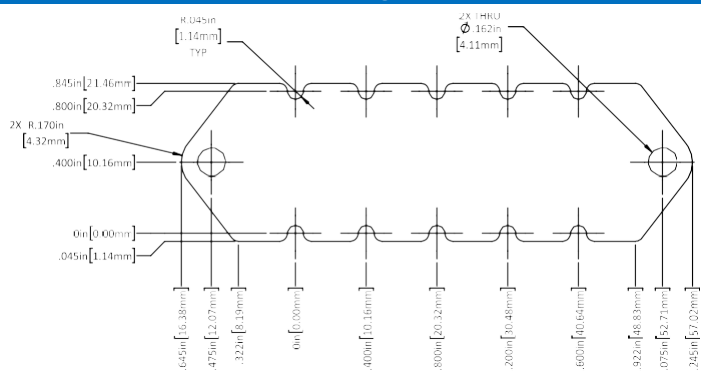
R.045in
[1.14mm]
TYP

2X THRU
$\varnothing$ .162in
[4.11mm]

.845in [21.46mm]
.800in [20.32mm]

2X R.170in
[4.32mm]

.400in [10.16mm]

0in [0.00mm]
.045in [1.14mm]

.645in [16.38mm]
.475in [12.07mm]
.322in [8.19mm]
0in [0.00mm]
.400in [10.16mm]
.800in [20.32mm]
.200in [30.48mm]
.600in [40.64mm]
.922in [48.83mm]
.075in [52.71mm]
.245in [57.02mm]